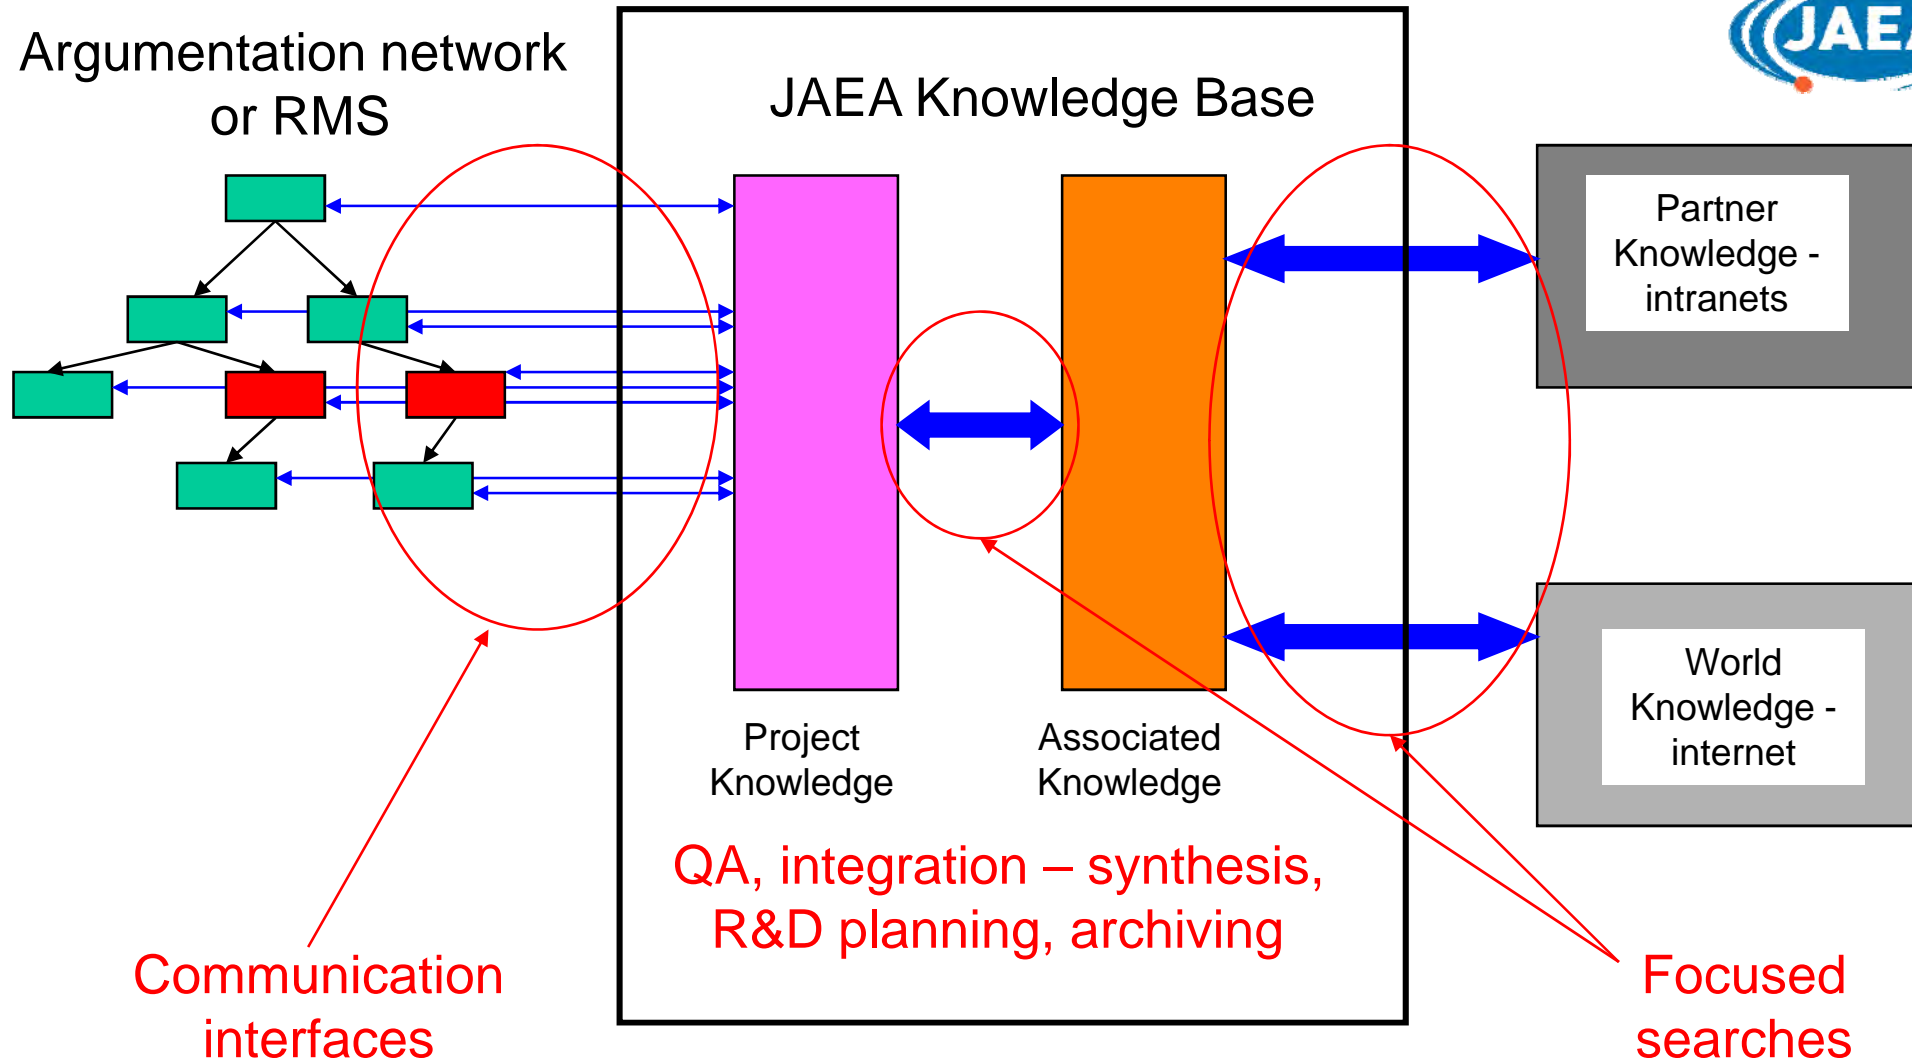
Argumentation network or RMS

JAEA Knowledge Base

JAEA

Partner Knowledge - intranets

World Knowledge - internet

Project Knowledge

Associated Knowledge

QA, integration – synthesis, R&D planning, archiving

Communication interfaces

Focused searches